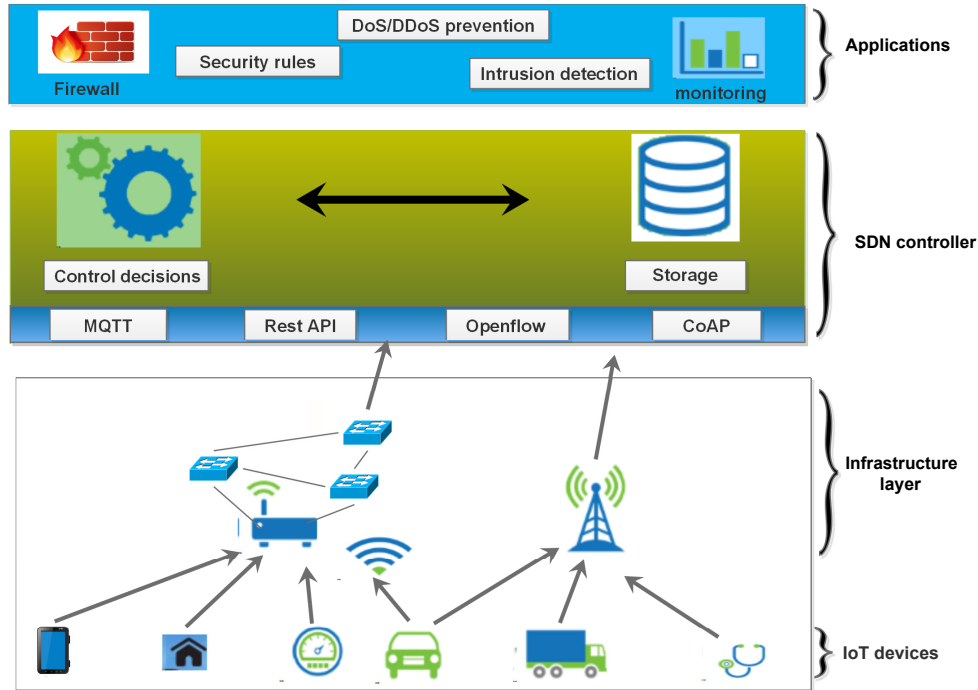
DoS/DDoS prevention

Security rules

Intrusion detection

Firewall

monitoring

Applications

Control decisions

Storage

SDN controller

MQTT

Rest API

Openflow

CoAP

Infrastructure layer

IoT devices